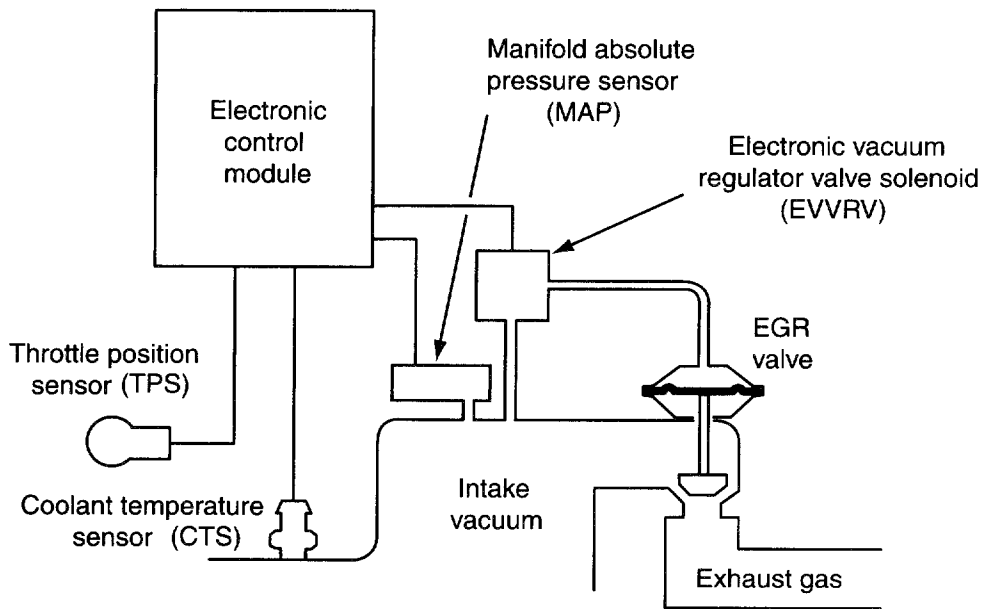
Electronic control module

Manifold absolute pressure sensor (MAP)

Electronic vacuum regulator valve solenoid (EVVRV)

EGR valve

Throttle position sensor (TPS)

Coolant temperature sensor (CTS)

Intake vacuum

Exhaust gas